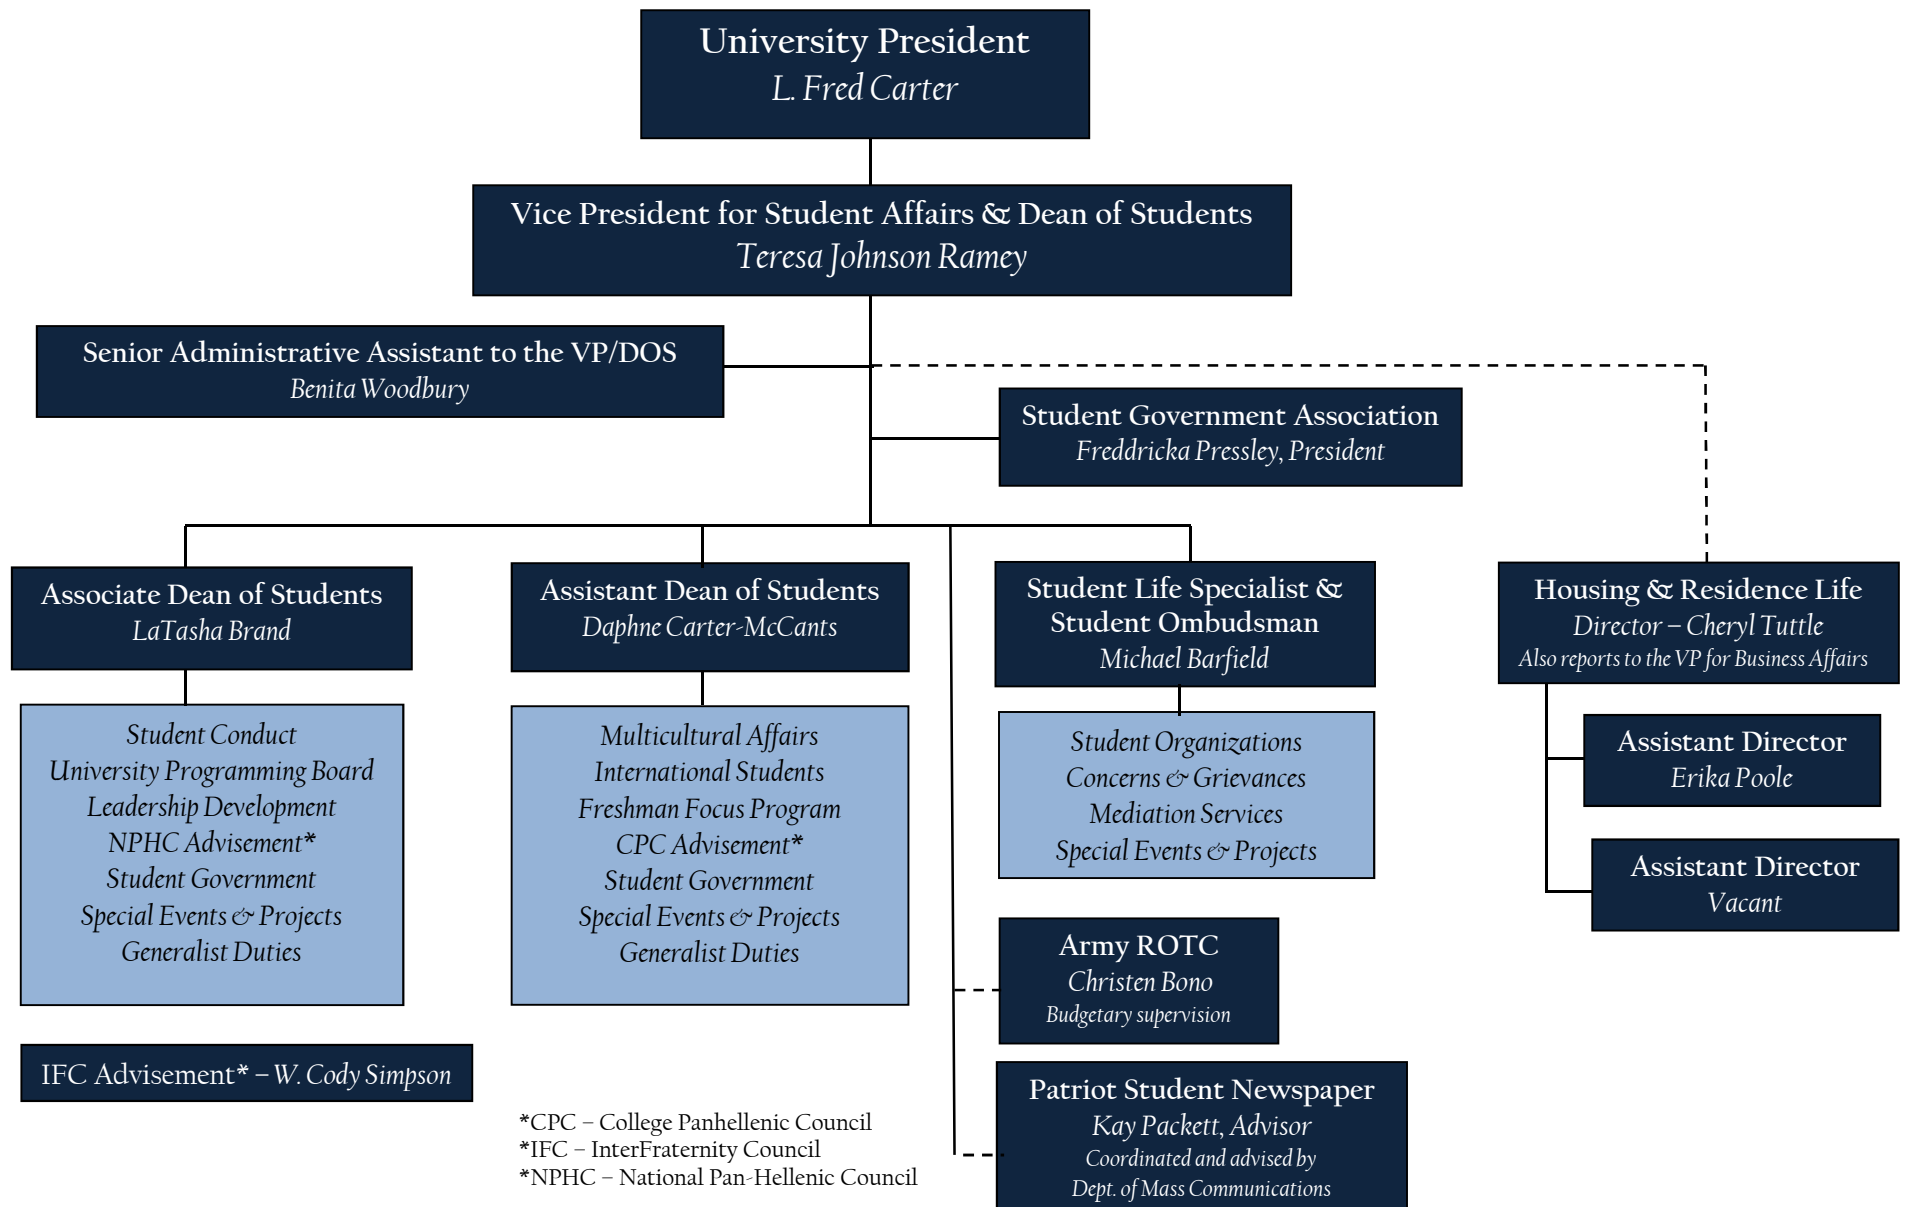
University President
L. Fred Carter

Vice President for Student Affairs & Dean of Students
Teresa Johnson Ramey

Senior Administrative Assistant to the VP/DOS
Benita Woodbury

Student Government Association
Freddricka Pressley, President

Associate Dean of Students
LaTasha Brand

Student Conduct
University Programming Board
Leadership Development
NPHC Advisement*
Student Government
Special Events & Projects
Generalist Duties

Assistant Dean of Students
Daphne Carter-McCants

Multicultural Affairs
International Students
Freshman Focus Program
CPC Advisement*
Student Government
Special Events & Projects
Generalist Duties

Student Life Specialist & Student Ombudsman
Michael Barfield

Student Organizations
Concerns & Grievances
Mediation Services
Special Events & Projects

Housing & Residence Life
Director – Cheryl Tuttle
Also reports to the VP for Business Affairs

Assistant Director
Erika Poole

Assistant Director
Vacant

Army ROTC
Christen Bono
Budgetary supervision

Patriot Student Newspaper
Kay Packett, Advisor
Coordinated and advised by
Dept. of Mass Communications

IFC Advisement* – W. Cody Simpson

*CPC – College Panhellenic Council
*IFC – InterFraternity Council
*NPHC – National Pan-Hellenic Council